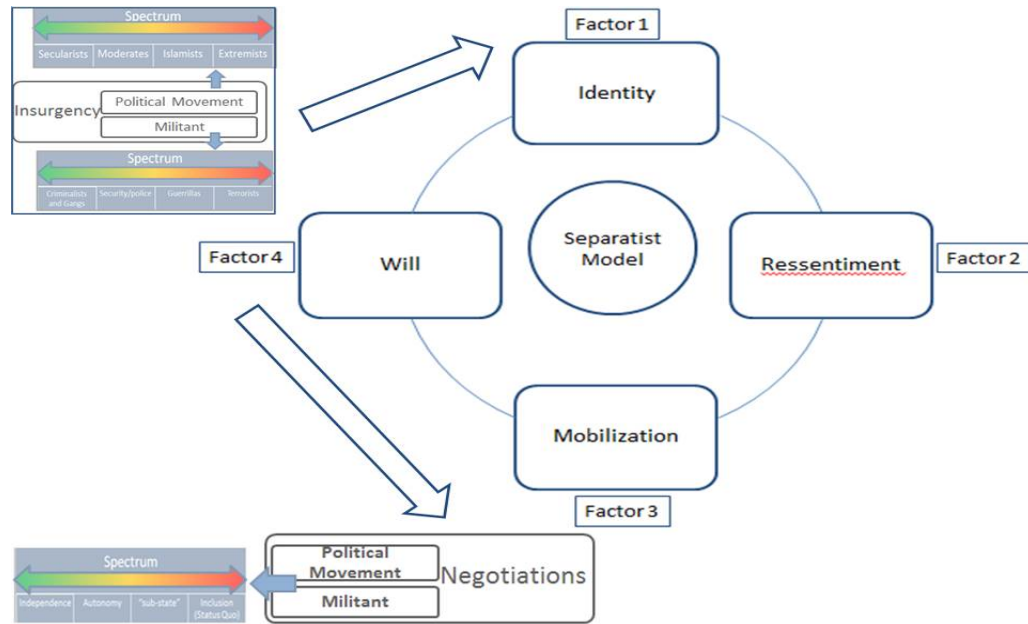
Spectrum

| Secularists | Moderates | Islamists | Extremists |
|---|---|---|---|

Insurgency

Political Movement

Militant

Spectrum

| Criminalists and Gangs | Security/police | Guerrillas | Terrorists |
|---|---|---|---|

Factor 1

Identity

Factor 4

Will

Separatist Model

Ressentiment

Factor 2

Mobilization

Factor 3

Spectrum

| Independence | Autonomy | "sub-state" | Inclusion (Status Quo) |
|---|---|---|---|

Political Movement

Militant

Negotiations